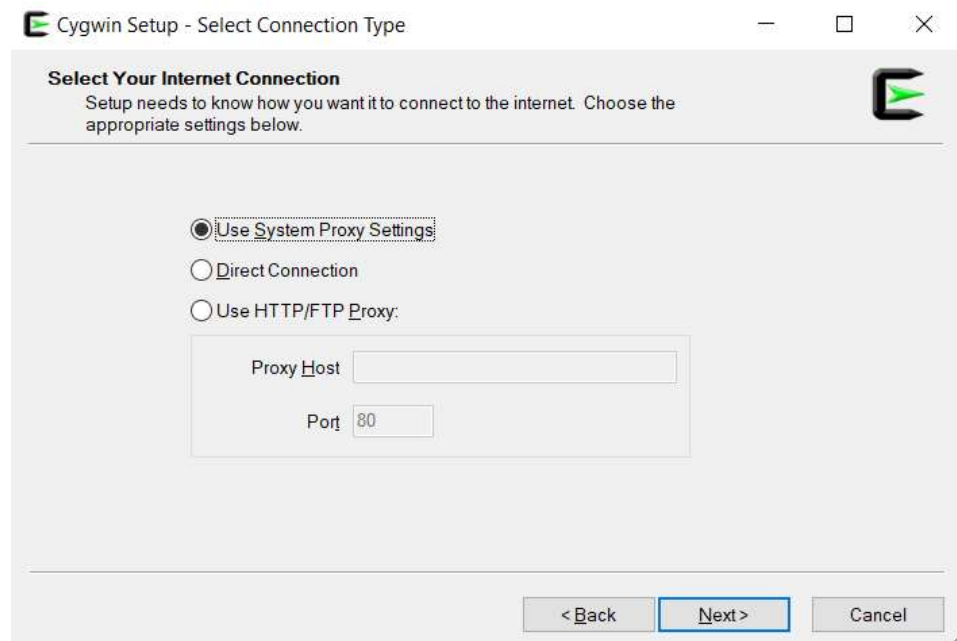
Cygwin Setup - Select Connection Type

Select Your Internet Connection
Setup needs to know how you want it to connect to the internet. Choose the appropriate settings below.

Use System Proxy Settings

Direct Connection

Use HTTP/FTP Proxy:

Proxy Host

Port 80

< Back
Next >
Cancel